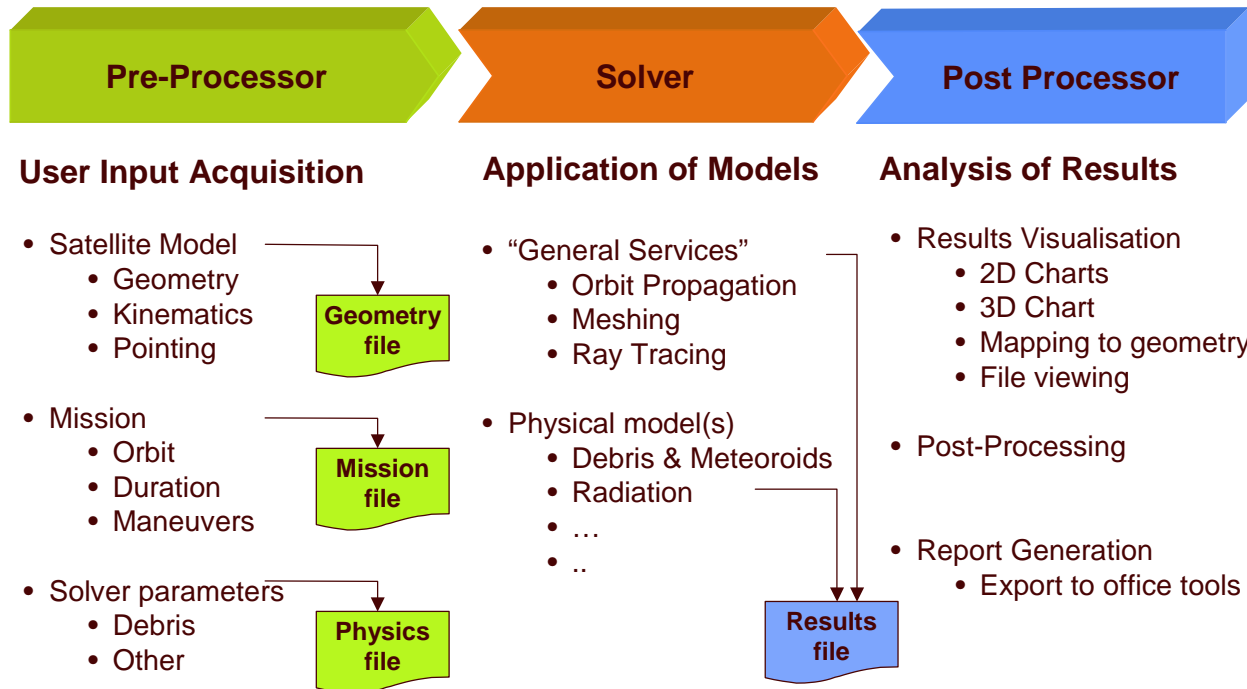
Pre-Processor

Solver

Post Processor

User Input Acquisition

- Satellite Model
  - Geometry
  - Kinematics
  - Pointing

Geometry file

- Mission
  - Orbit
  - Duration
  - Maneuvers

Mission file

- Solver parameters
  - Debris
  - Other

Physics file

Application of Models

- "General Services"
  - Orbit Propagation
  - Meshing
  - Ray Tracing

- Physical model(s)
  - Debris & Meteoroids
  - Radiation
  - …
  - ..

Results file

Analysis of Results

- Results Visualisation
  - 2D Charts
  - 3D Chart
  - Mapping to geometry
  - File viewing

- Post-Processing

- Report Generation
  - Export to office tools